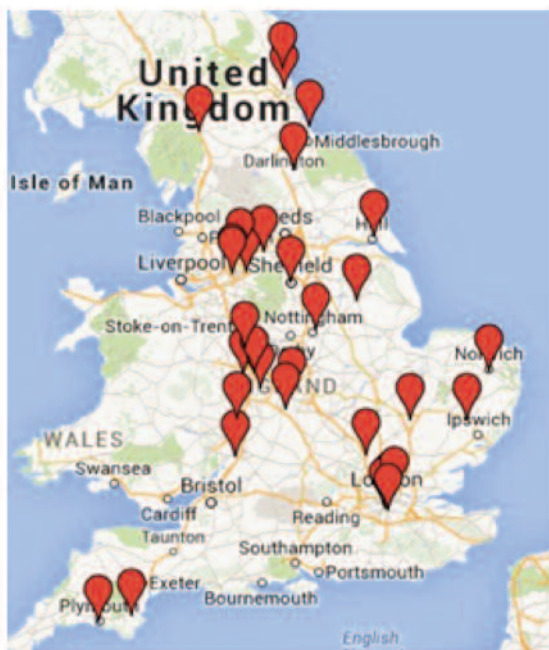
United Kingdom

Middlesbrough

Darlington

Isle of Man

Blackpool

eds

Hull

Liverpool

Sheffield

Stoke-on-Trent

Nottingham

Norwich

GLAND

Ipswich

WALES

Swansea

Bristol

London

Cardiff

Reading

Taunton

Southampton

Exeter

Portsmouth

Bournemouth

English